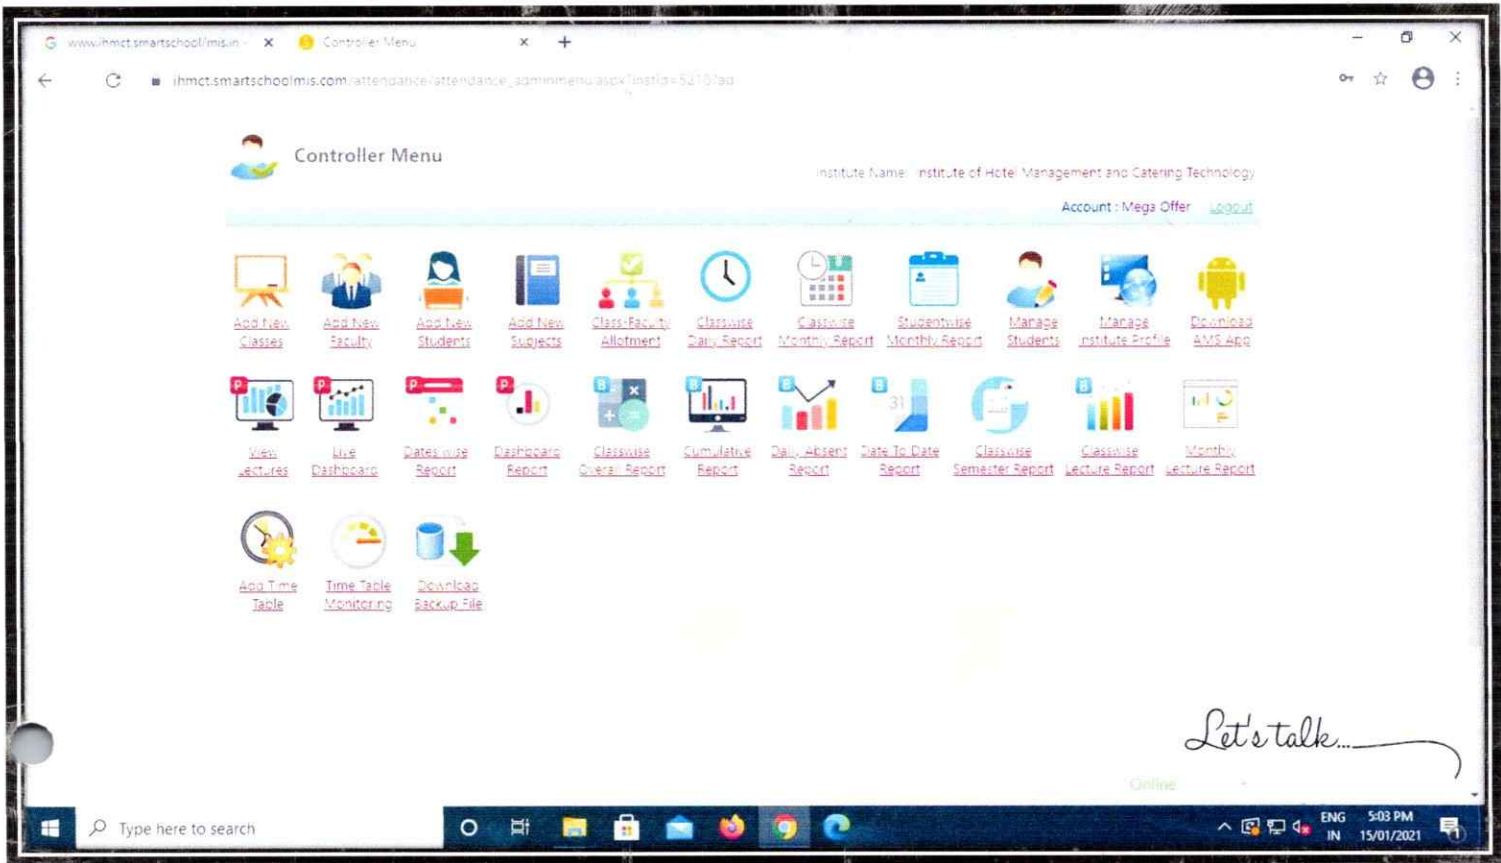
www.ihmct.smartschool/mis.in ×
Controller Menu ×
+

ihmct.smartschoolmis.com/attendance/attendance_adminmenu.aspx?instid=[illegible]

Controller Menu

Institute Name: Institute of Hotel Management and Catering Technology

Account : Mega Offer Logout

Add New Classes
Add New Faculty
Add New Students
Add New Subjects
Class-Faculty Allotment
Classwise Daily Report
Classwise Monthly Report
Studentwise Monthly Report
Manage Students
Manage Institute Profile
Download AMS App

View Lectures
Live Dashboard
Dates wise Report
Dashboard Report
Classwise Overall Report
Cumulative Report
Daily Absent Report
Date To Date Report
Classwise Semester Report
Classwise Lecture Report
Monthly Lecture Report

Add Time Table
Time Table Monitoring
Download Backup File

Let's talk...

Online

Type here to search

ENG IN 5:03 PM 15/01/2021